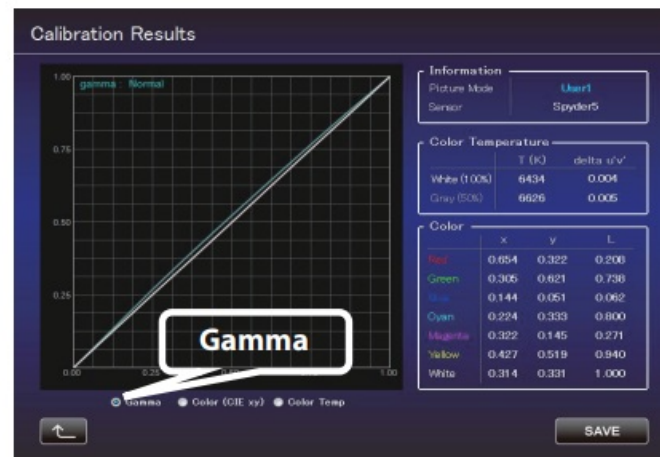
Calibration Results

1.00 gamma Normal

0.75

0.50

0.25

0.00 0.25 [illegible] 1.00

Gamma

Gamma Color (CIE xy) Color Temp

Information
Picture Mode User1
Sensor Spyder5

Color Temperature
| | T (K) | delta u'v' |
|---|---|---|
| White (100%) | 6434 | 0.004 |
| Gray (50%) | 6626 | 0.005 |

Color
| | x | y | L |
|---|---|---|---|
| Red | 0.654 | 0.322 | 0.208 |
| Green | 0.305 | 0.621 | 0.738 |
| Blue | 0.144 | 0.051 | 0.062 |
| Cyan | 0.224 | 0.333 | 0.800 |
| Magenta | 0.322 | 0.145 | 0.271 |
| Yellow | 0.427 | 0.519 | 0.940 |
| White | 0.314 | 0.331 | 1.000 |

SAVE